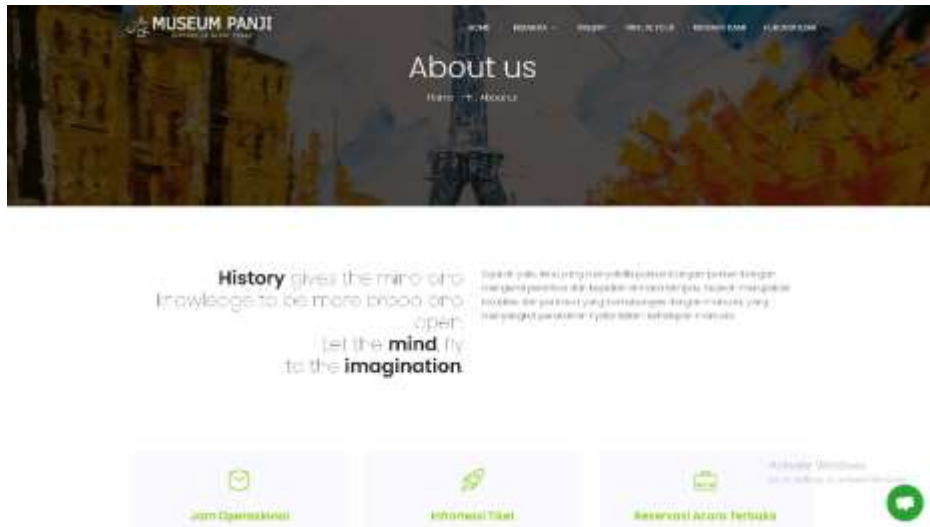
MUSEUM PANJI

HOME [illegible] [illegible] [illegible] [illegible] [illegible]

About us

Home >> About us

History gives the mind and knowledge to be more broad and open. let the mind fly to the imagination.

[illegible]

Jam Operasional

Informasi Tiket

Reservasi Acara Terbuka

Activate Windows
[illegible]